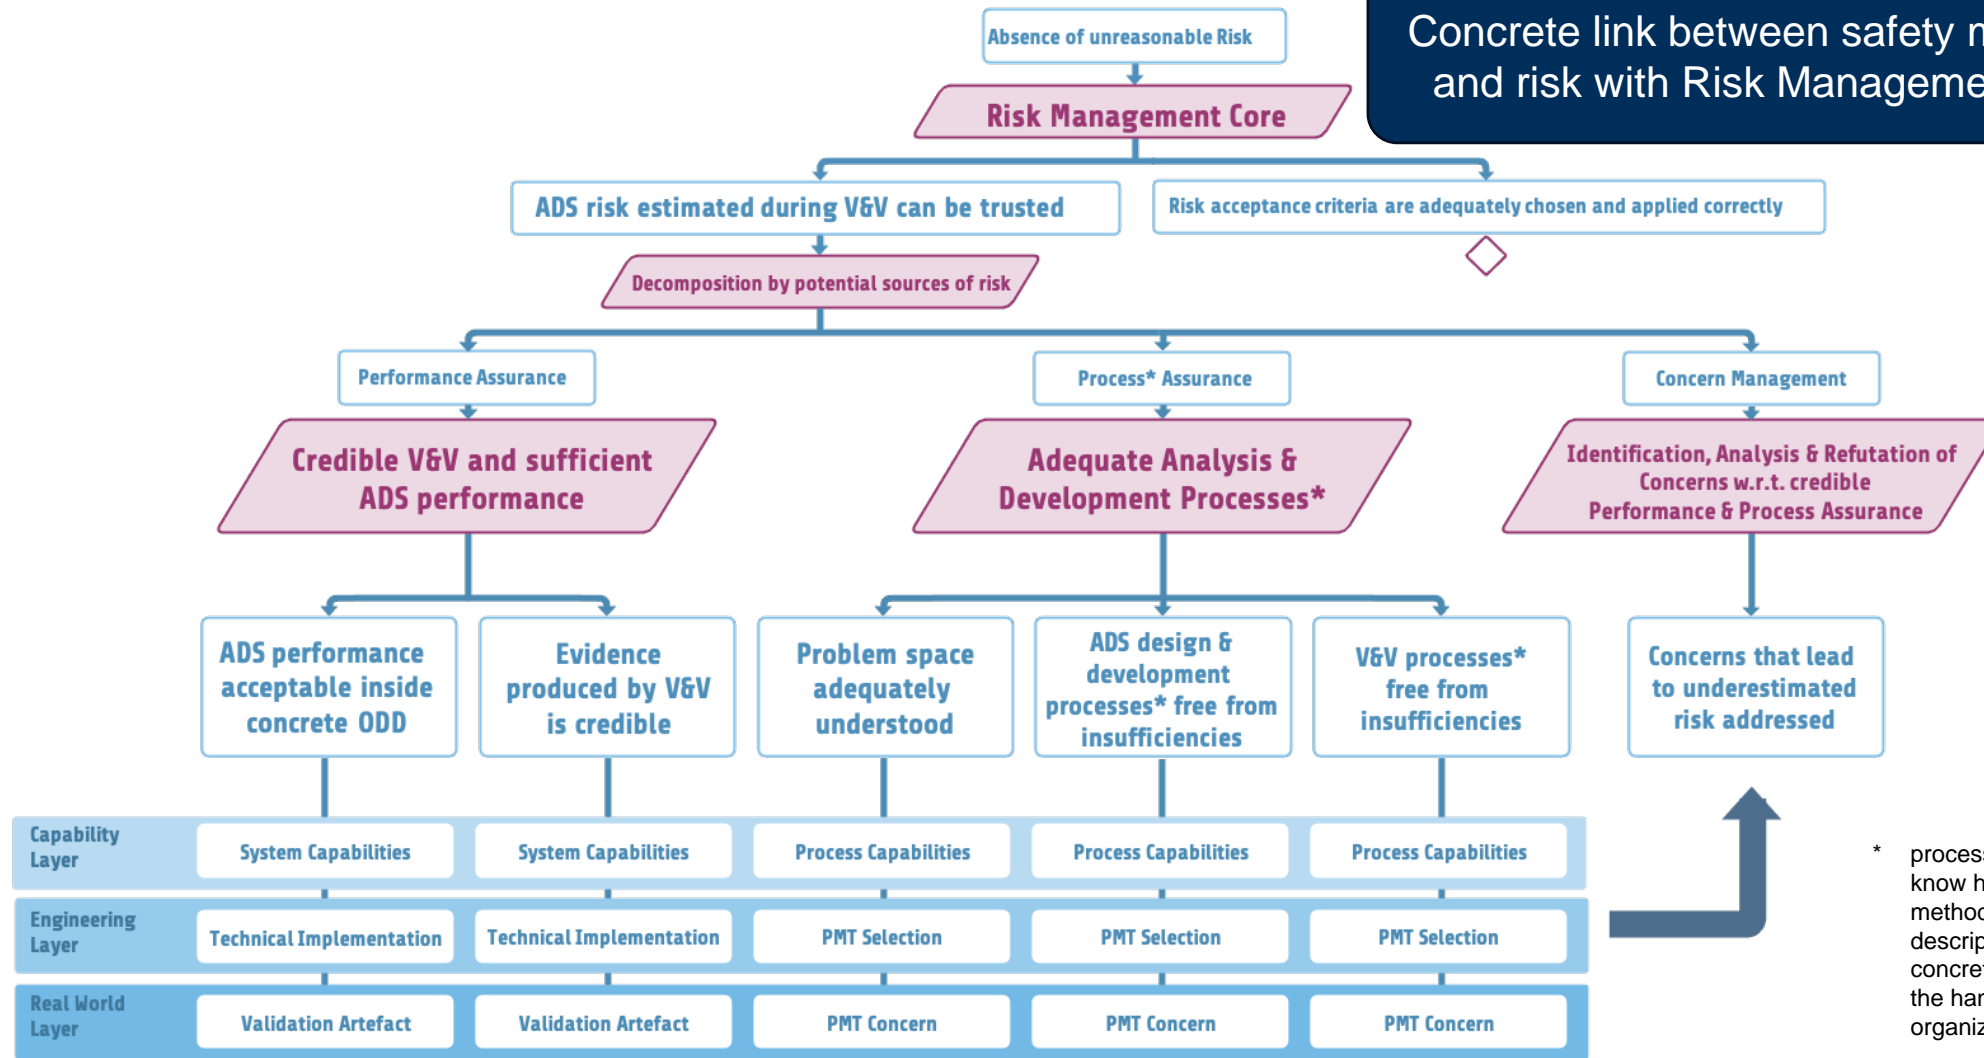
Concrete link between safety n and risk with Risk Manageme

Absence of unreasonable Risk

Risk Management Core

ADS risk estimated during V&V can be trusted

Risk acceptance criteria are adequately chosen and applied correctly

Decomposition by potential sources of risk

Performance Assurance

Process* Assurance

Concern Management

Credible V&V and sufficient ADS performance

Adequate Analysis & Development Processes*

Identification, Analysis & Refutation of Concerns w.r.t. credible Performance & Process Assurance

ADS performance acceptable inside concrete ODD

Evidence produced by V&V is credible

Problem space adequately understood

ADS design & development processes* free from insufficiencies

V&V processes* free from insufficiencies

Concerns that lead to underestimated risk addressed

| Capability Layer | System Capabilities | System Capabilities | Process Capabilities | Process Capabilities | Process Capabilities |
|---|---|---|---|---|---|
| Engineering Layer | Technical Implementation | Technical Implementation | PMT Selection | PMT Selection | PMT Selection |
| Real World Layer | Validation Artefact | Validation Artefact | PMT Concern | PMT Concern | PMT Concern |

* process know h method descrip concret the har organiz